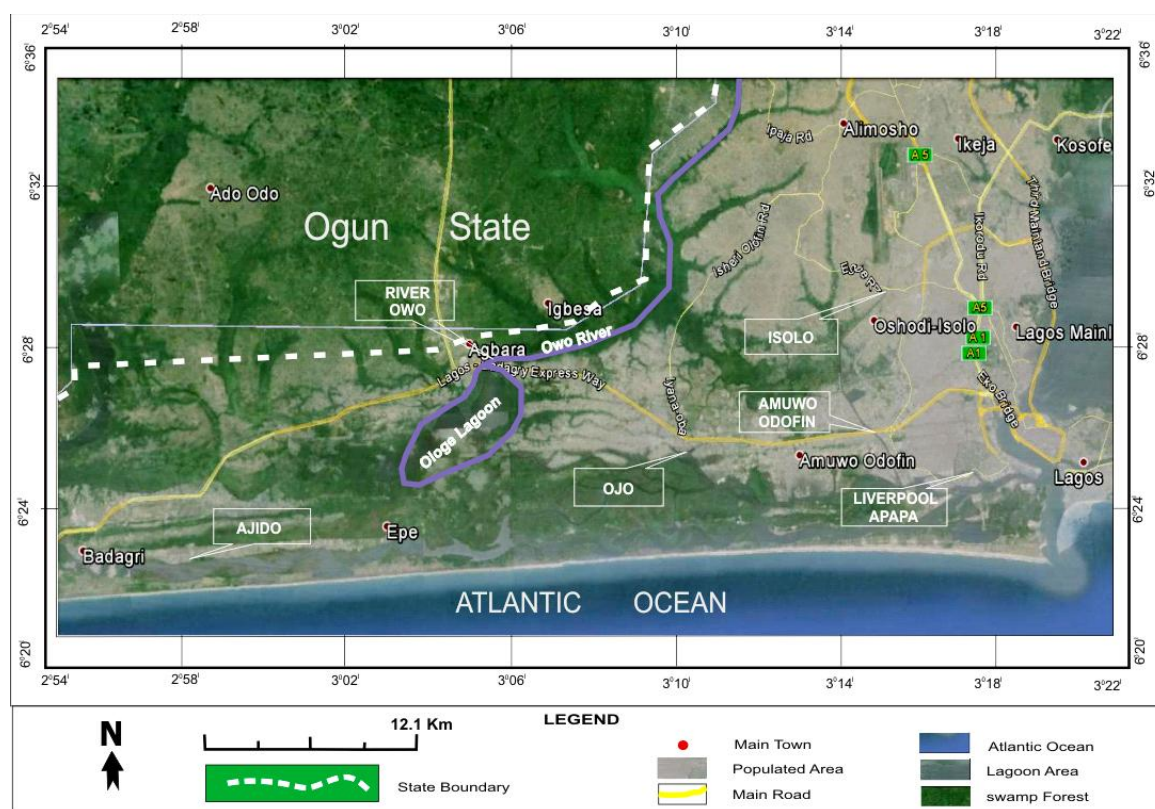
2°54' 2°58' 3°02' 3°06' 3°10' 3°14' 3°18' 3°22'

6°36' 6°32' 6°28' 6°24' 6°20'

6°36' 6°32' 6°28' 6°24' 6°20'

Ipaja Rd
Alimosho
A5
Ikeja
Kosofe
Ado Odo
Ogun State
Isheri Ofin Rd
Third Mainland Bridge
Ikorodu Rd
Eti-Osa Rd
RIVER OWO
Igbesa
A5
Agbara
Owo River
ISOLO
Oshodi-Isolo
A1
A1
Lagos Mainl
Lagos Badagry Express Way
Iyana Iba
AMUWO ODOFIN
Eko Bridge
Ologe Lagoon
Amuwo Odofin
OJO
Lagos
LIVERPOOL APAPA
AJIDO
Epe
Badagri
ATLANTIC OCEAN

2°54' 2°58' 3°02' 3°06' 3°10' 3°14' 3°18' 3°22'

N
12.1 Km
LEGEND
State Boundary
Main Town
Populated Area
Main Road
Atlantic Ocean
Lagoon Area
swamp Forest